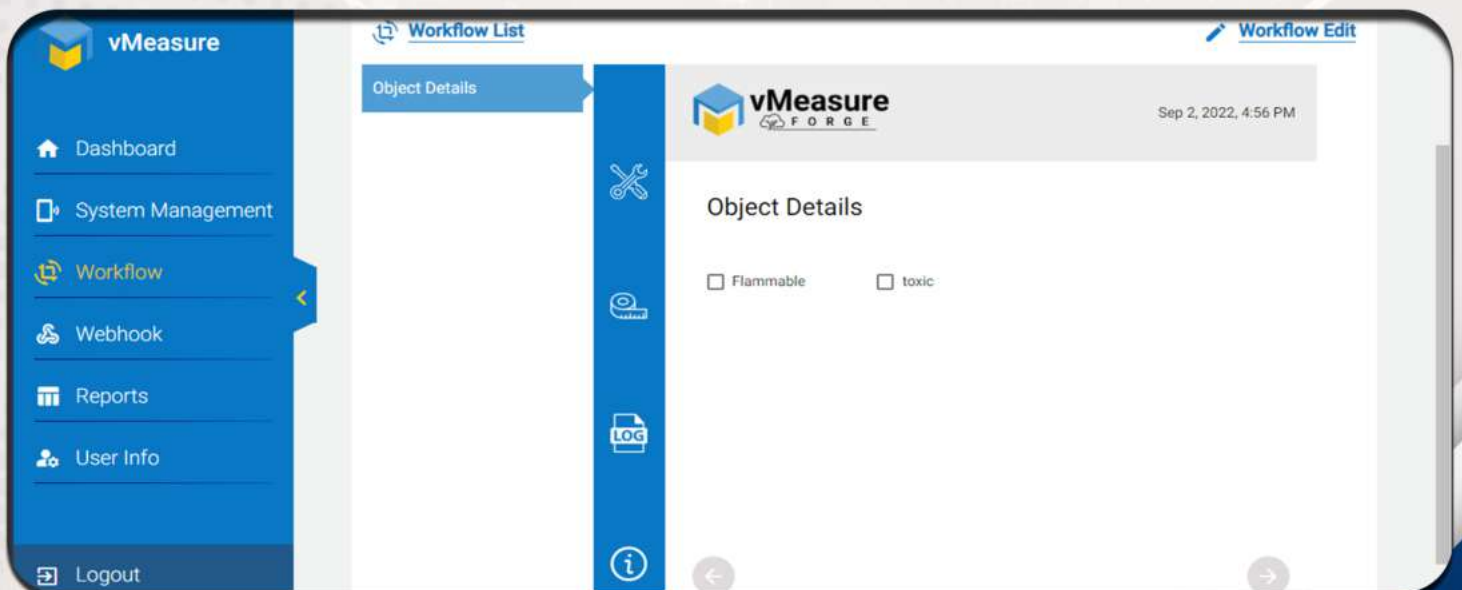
vMeasure

Dashboard

System Management

Workflow

Webhook

Reports

User Info

Logout

Workflow List

Workflow Edit

Object Details

vMeasure
FORGE

Sep 2, 2022, 4:56 PM

LOG

Object Details

Flammable

toxic